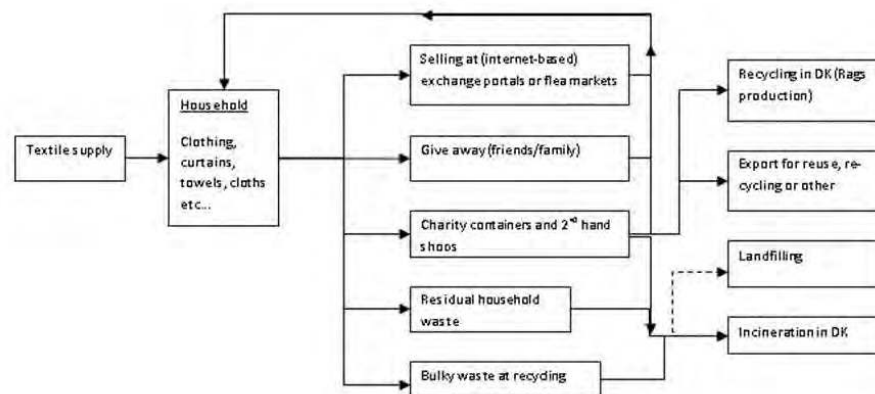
Textile supply

Household

Clothing, curtains, towels, cloths etc...

Selling at (internet-based) exchange portals or flea markets

Give away (friends/family)

Charity containers and 2$^{nd}$ hand shops

Residual household waste

Bulky waste at recycling

Recycling in DK (Rags production)

Export for reuse, recycling or other

Landfilling

Incineration in DK